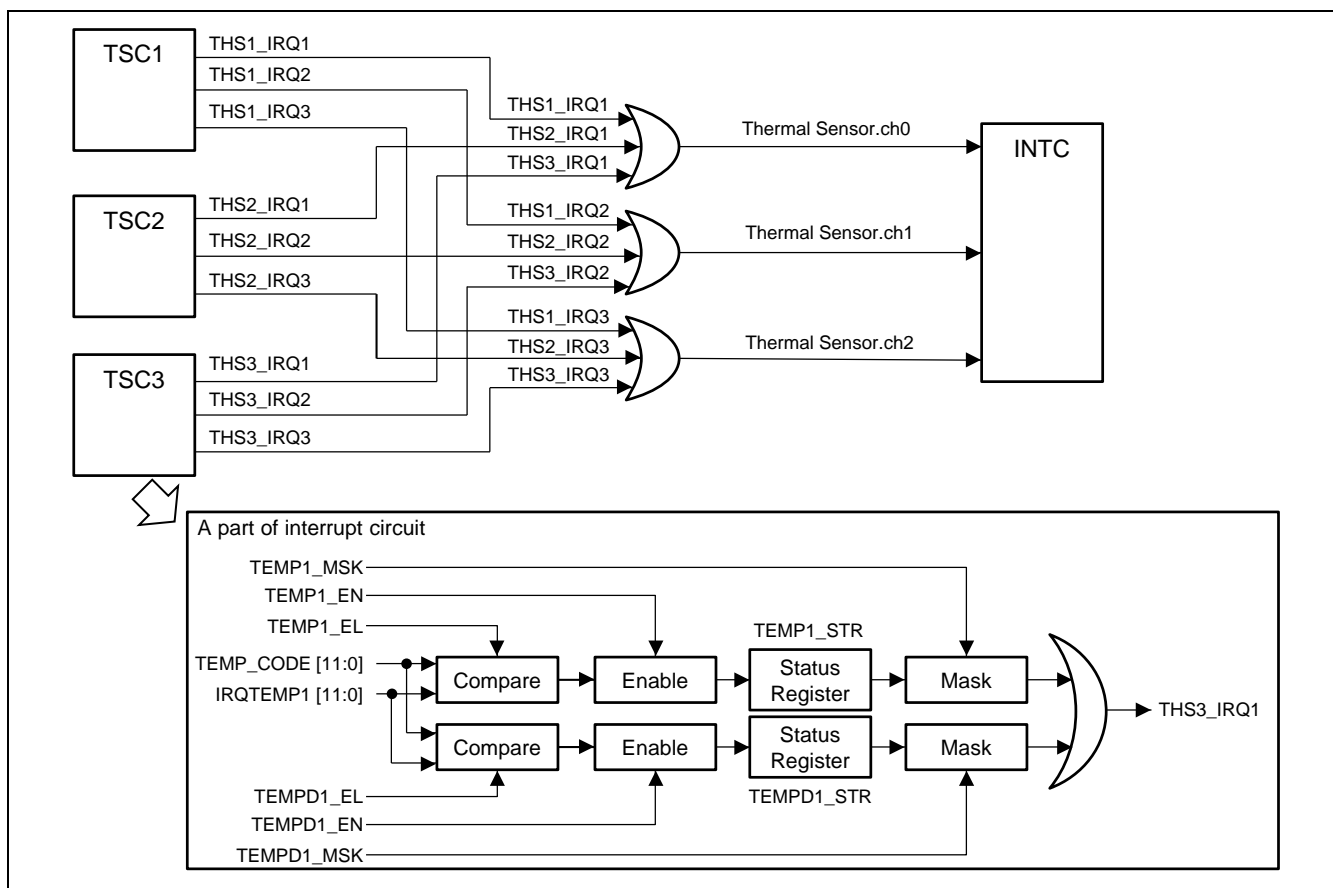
TSC1
THS1_IRQ1
THS1_IRQ2
THS1_IRQ3

TSC2
THS2_IRQ1
THS2_IRQ2
THS2_IRQ3

TSC3
THS3_IRQ1
THS3_IRQ2
THS3_IRQ3

THS1_IRQ1
THS2_IRQ1
THS3_IRQ1
Thermal Sensor.ch0

THS1_IRQ2
THS2_IRQ2
THS3_IRQ2
Thermal Sensor.ch1

THS1_IRQ3
THS2_IRQ3
THS3_IRQ3
Thermal Sensor.ch2

INTC

A part of interrupt circuit
TEMP1_MSK
TEMP1_EN
TEMP1_EL
TEMP1_STR
TEMP_CODE [11:0]
IRQTEMP1 [11:0]
Compare
Enable
Status Register
Mask
THS3_IRQ1
Compare
Enable
Status Register
Mask
TEMPD1_EL
TEMPD1_STR
TEMPD1_EN
TEMPD1_MSK